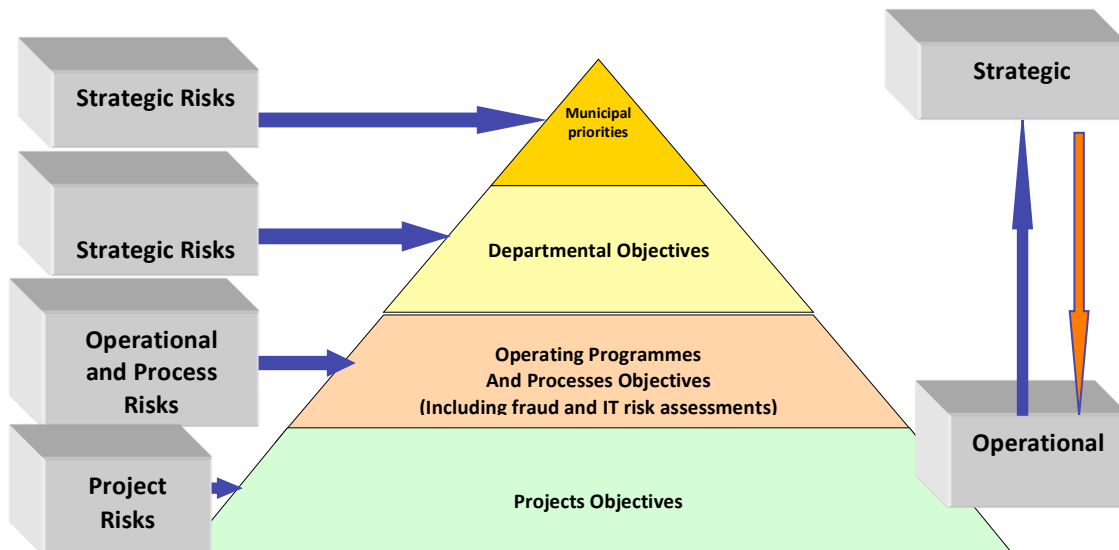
Strategic Risks

Strategic Risks

Operational and Process Risks

Project Risks

Municipal priorities

Departmental Objectives

Operating Programmes And Processes Objectives (Including fraud and IT risk assessments)

Projects Objectives

Strategic

Operational